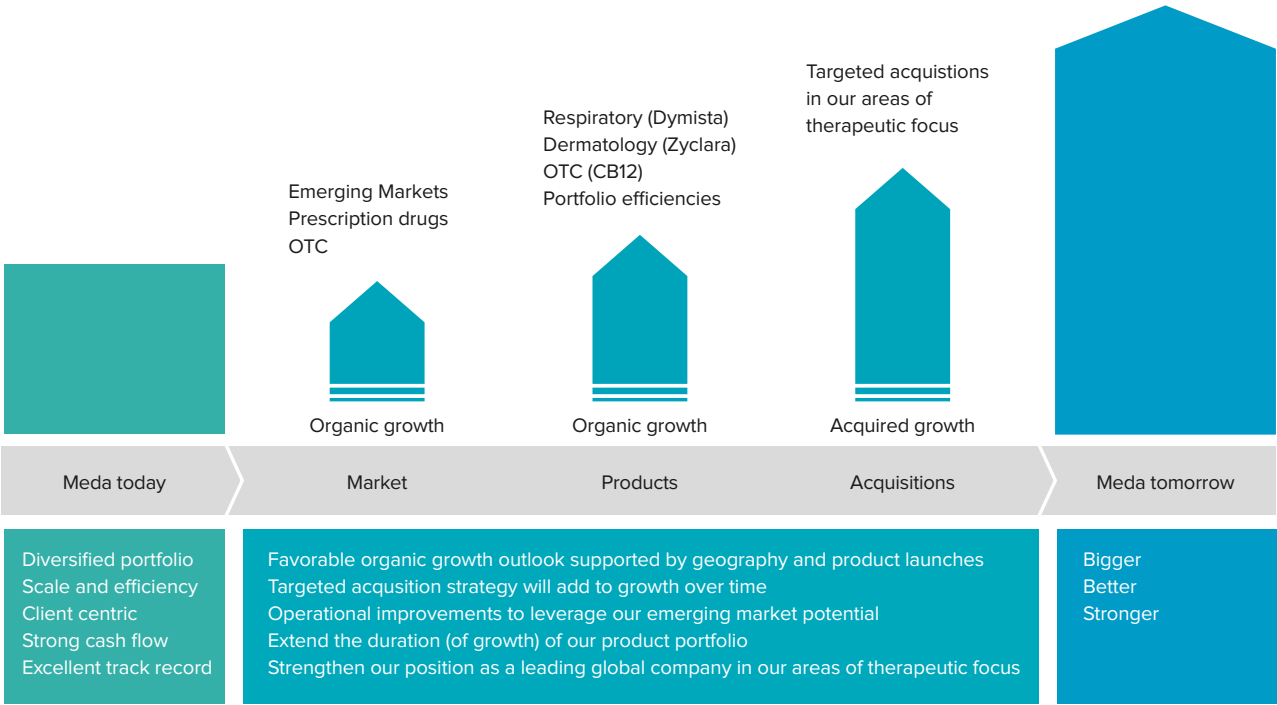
Targeted acquistions in our areas of therapeutic focus

Respiratory (Dymista)
Dermatology (Zyclara)
OTC (CB12)
Portfolio efficiencies

Emerging Markets
Prescription drugs
OTC

Organic growth

Organic growth

Acquired growth

Meda today

Market

Products

Acquisitions

Meda tomorrow

Diversified portfolio
Scale and efficiency
Client centric
Strong cash flow
Excellent track record

Favorable organic growth outlook supported by geography and product launches
Targeted acqusition strategy will add to growth over time
Operational improvements to leverage our emerging market potential
Extend the duration (of growth) of our product portfolio
Strengthen our position as a leading global company in our areas of therapeutic focus

Bigger
Better
Stronger